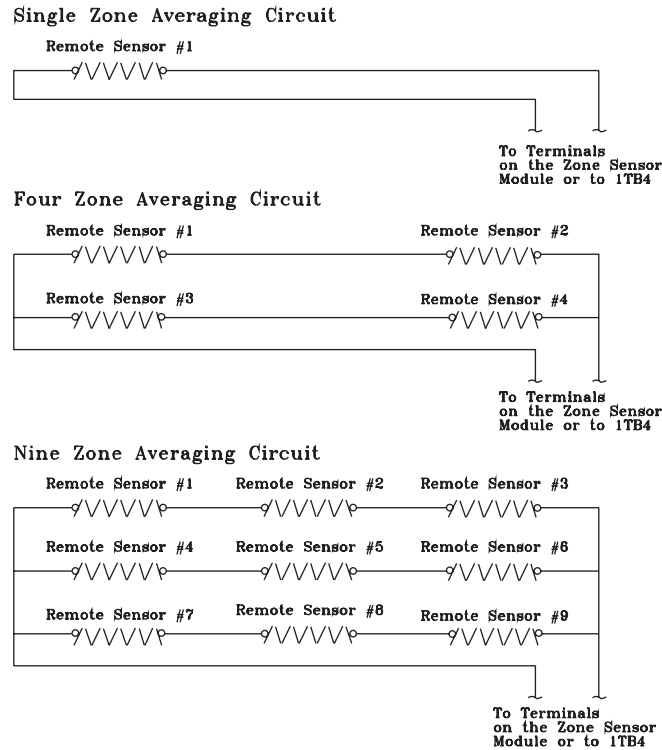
Single Zone Averaging Circuit

Remote Sensor #1

To Terminals on the Zone Sensor Module or to 1TB4

Four Zone Averaging Circuit

Remote Sensor #1

Remote Sensor #2

Remote Sensor #3

Remote Sensor #4

To Terminals on the Zone Sensor Module or to 1TB4

Nine Zone Averaging Circuit

Remote Sensor #1

Remote Sensor #2

Remote Sensor #3

Remote Sensor #4

Remote Sensor #5

Remote Sensor #6

Remote Sensor #7

Remote Sensor #8

Remote Sensor #9

To Terminals on the Zone Sensor Module or to 1TB4